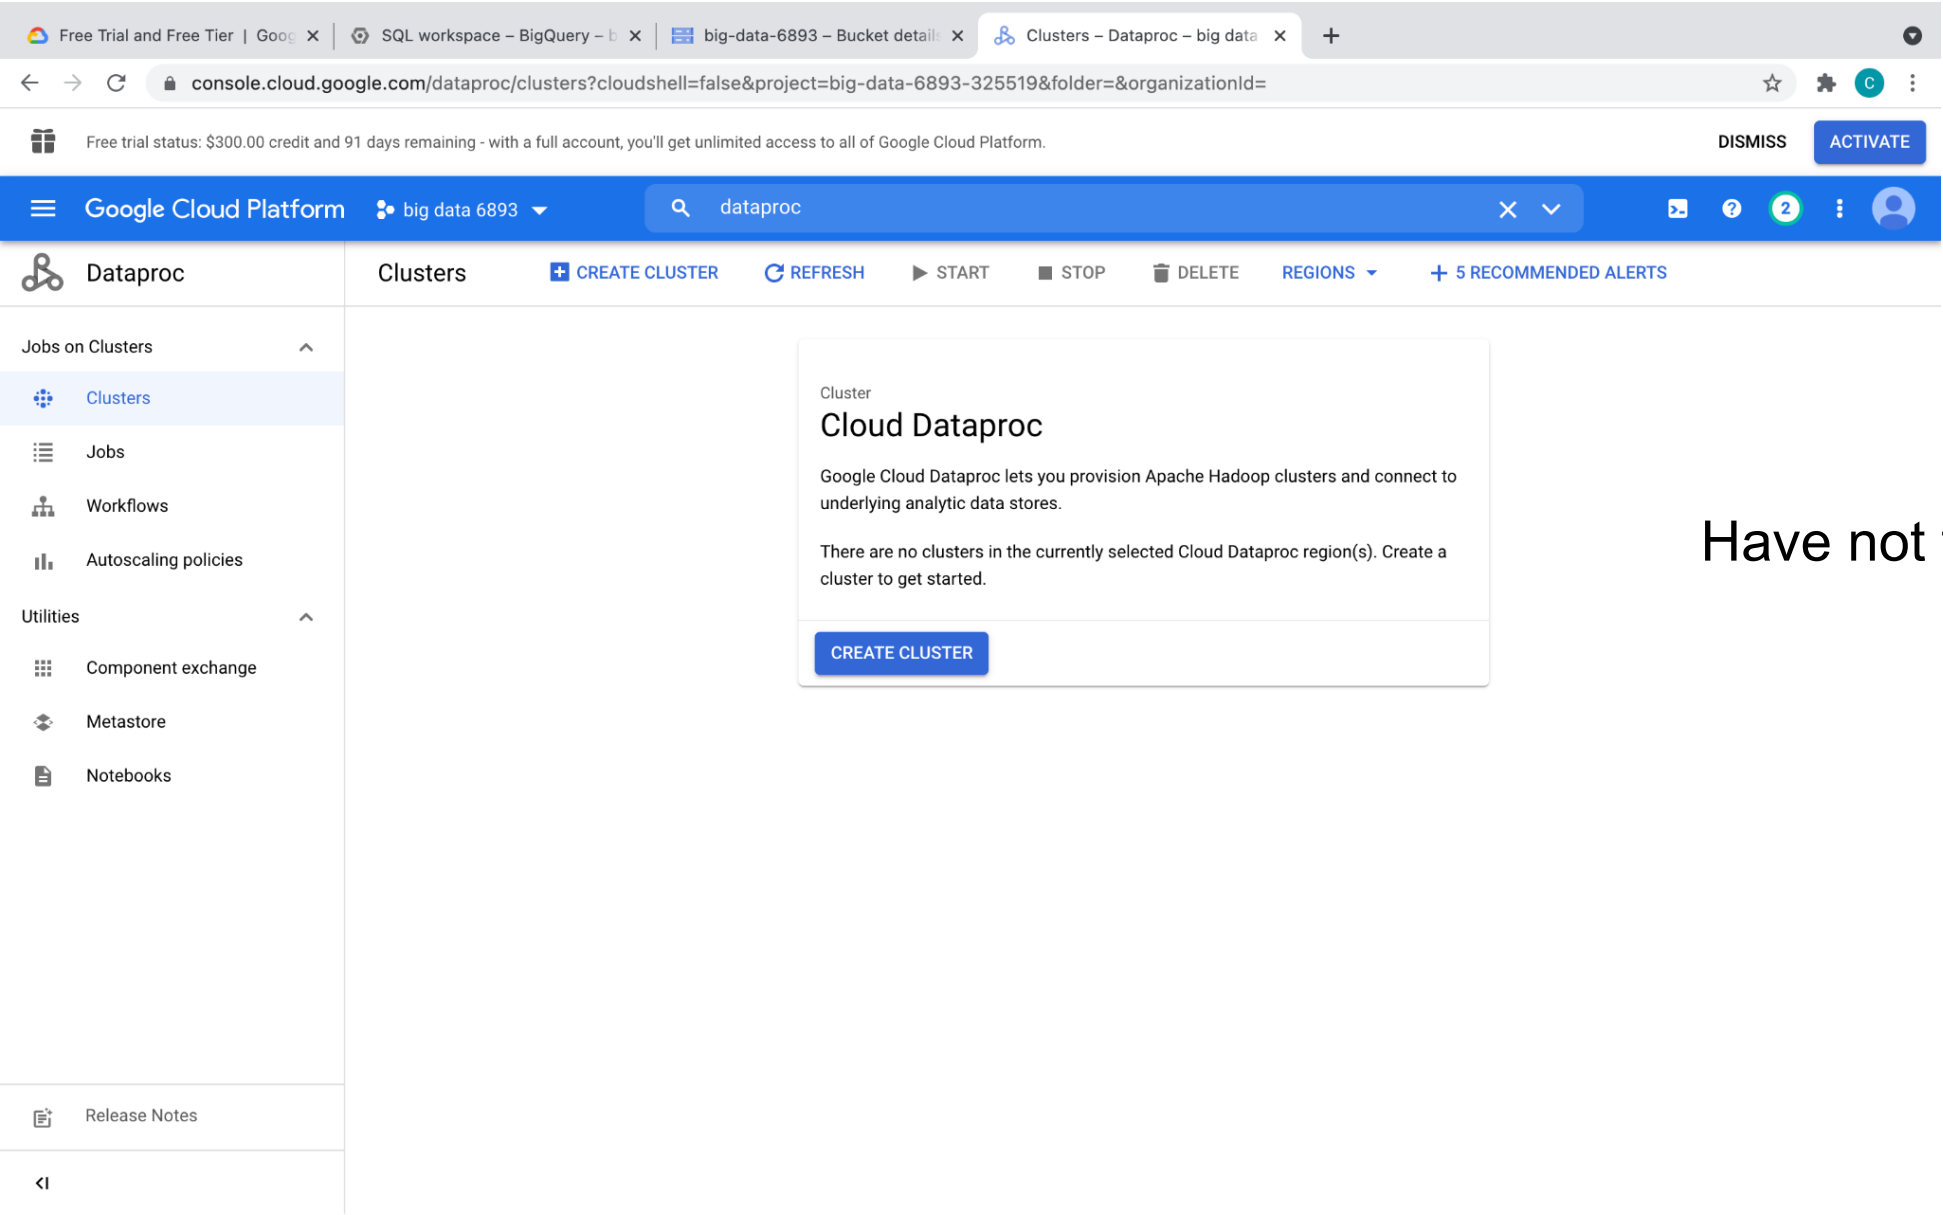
Free Trial and Free Tier | Goog
SQL workspace – BigQuery – b
big-data-6893 – Bucket detail
Clusters – Dataproc – big data

console.cloud.google.com/dataproc/clusters?cloudshell=false&project=big-data-6893-325519&folder=&organizationId=

Free trial status: $300.00 credit and 91 days remaining - with a full account, you'll get unlimited access to all of Google Cloud Platform.

DISMISS ACTIVATE

Google Cloud Platform big data 6893 dataproc

2

Dataproc

Clusters CREATE CLUSTER REFRESH START STOP DELETE REGIONS 5 RECOMMENDED ALERTS

Jobs on Clusters

Clusters

Jobs

Workflows

Autoscaling policies

Utilities

Component exchange

Metastore

Notebooks

Release Notes

Cluster

Cloud Dataproc

Google Cloud Dataproc lets you provision Apache Hadoop clusters and connect to underlying analytic data stores.

There are no clusters in the currently selected Cloud Dataproc region(s). Create a cluster to get started.

CREATE CLUSTER

Have not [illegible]